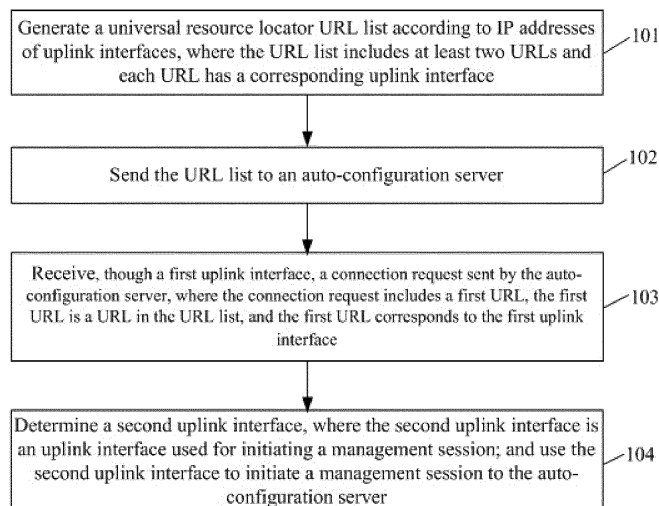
Generate a universal resource locator URL list according to IP addresses of uplink interfaces, where the URL list includes at least two URLs and each URL has a corresponding uplink interface

101

Send the URL list to an auto-configuration server

102

Receive, though a first uplink interface, a connection request sent by the auto-configuration server, where the connection request includes a first URL, the first URL is a URL in the URL list, and the first URL corresponds to the first uplink interface

103

Determine a second uplink interface, where the second uplink interface is an uplink interface used for initiating a management session; and use the second uplink interface to initiate a management session to the auto-configuration server

104